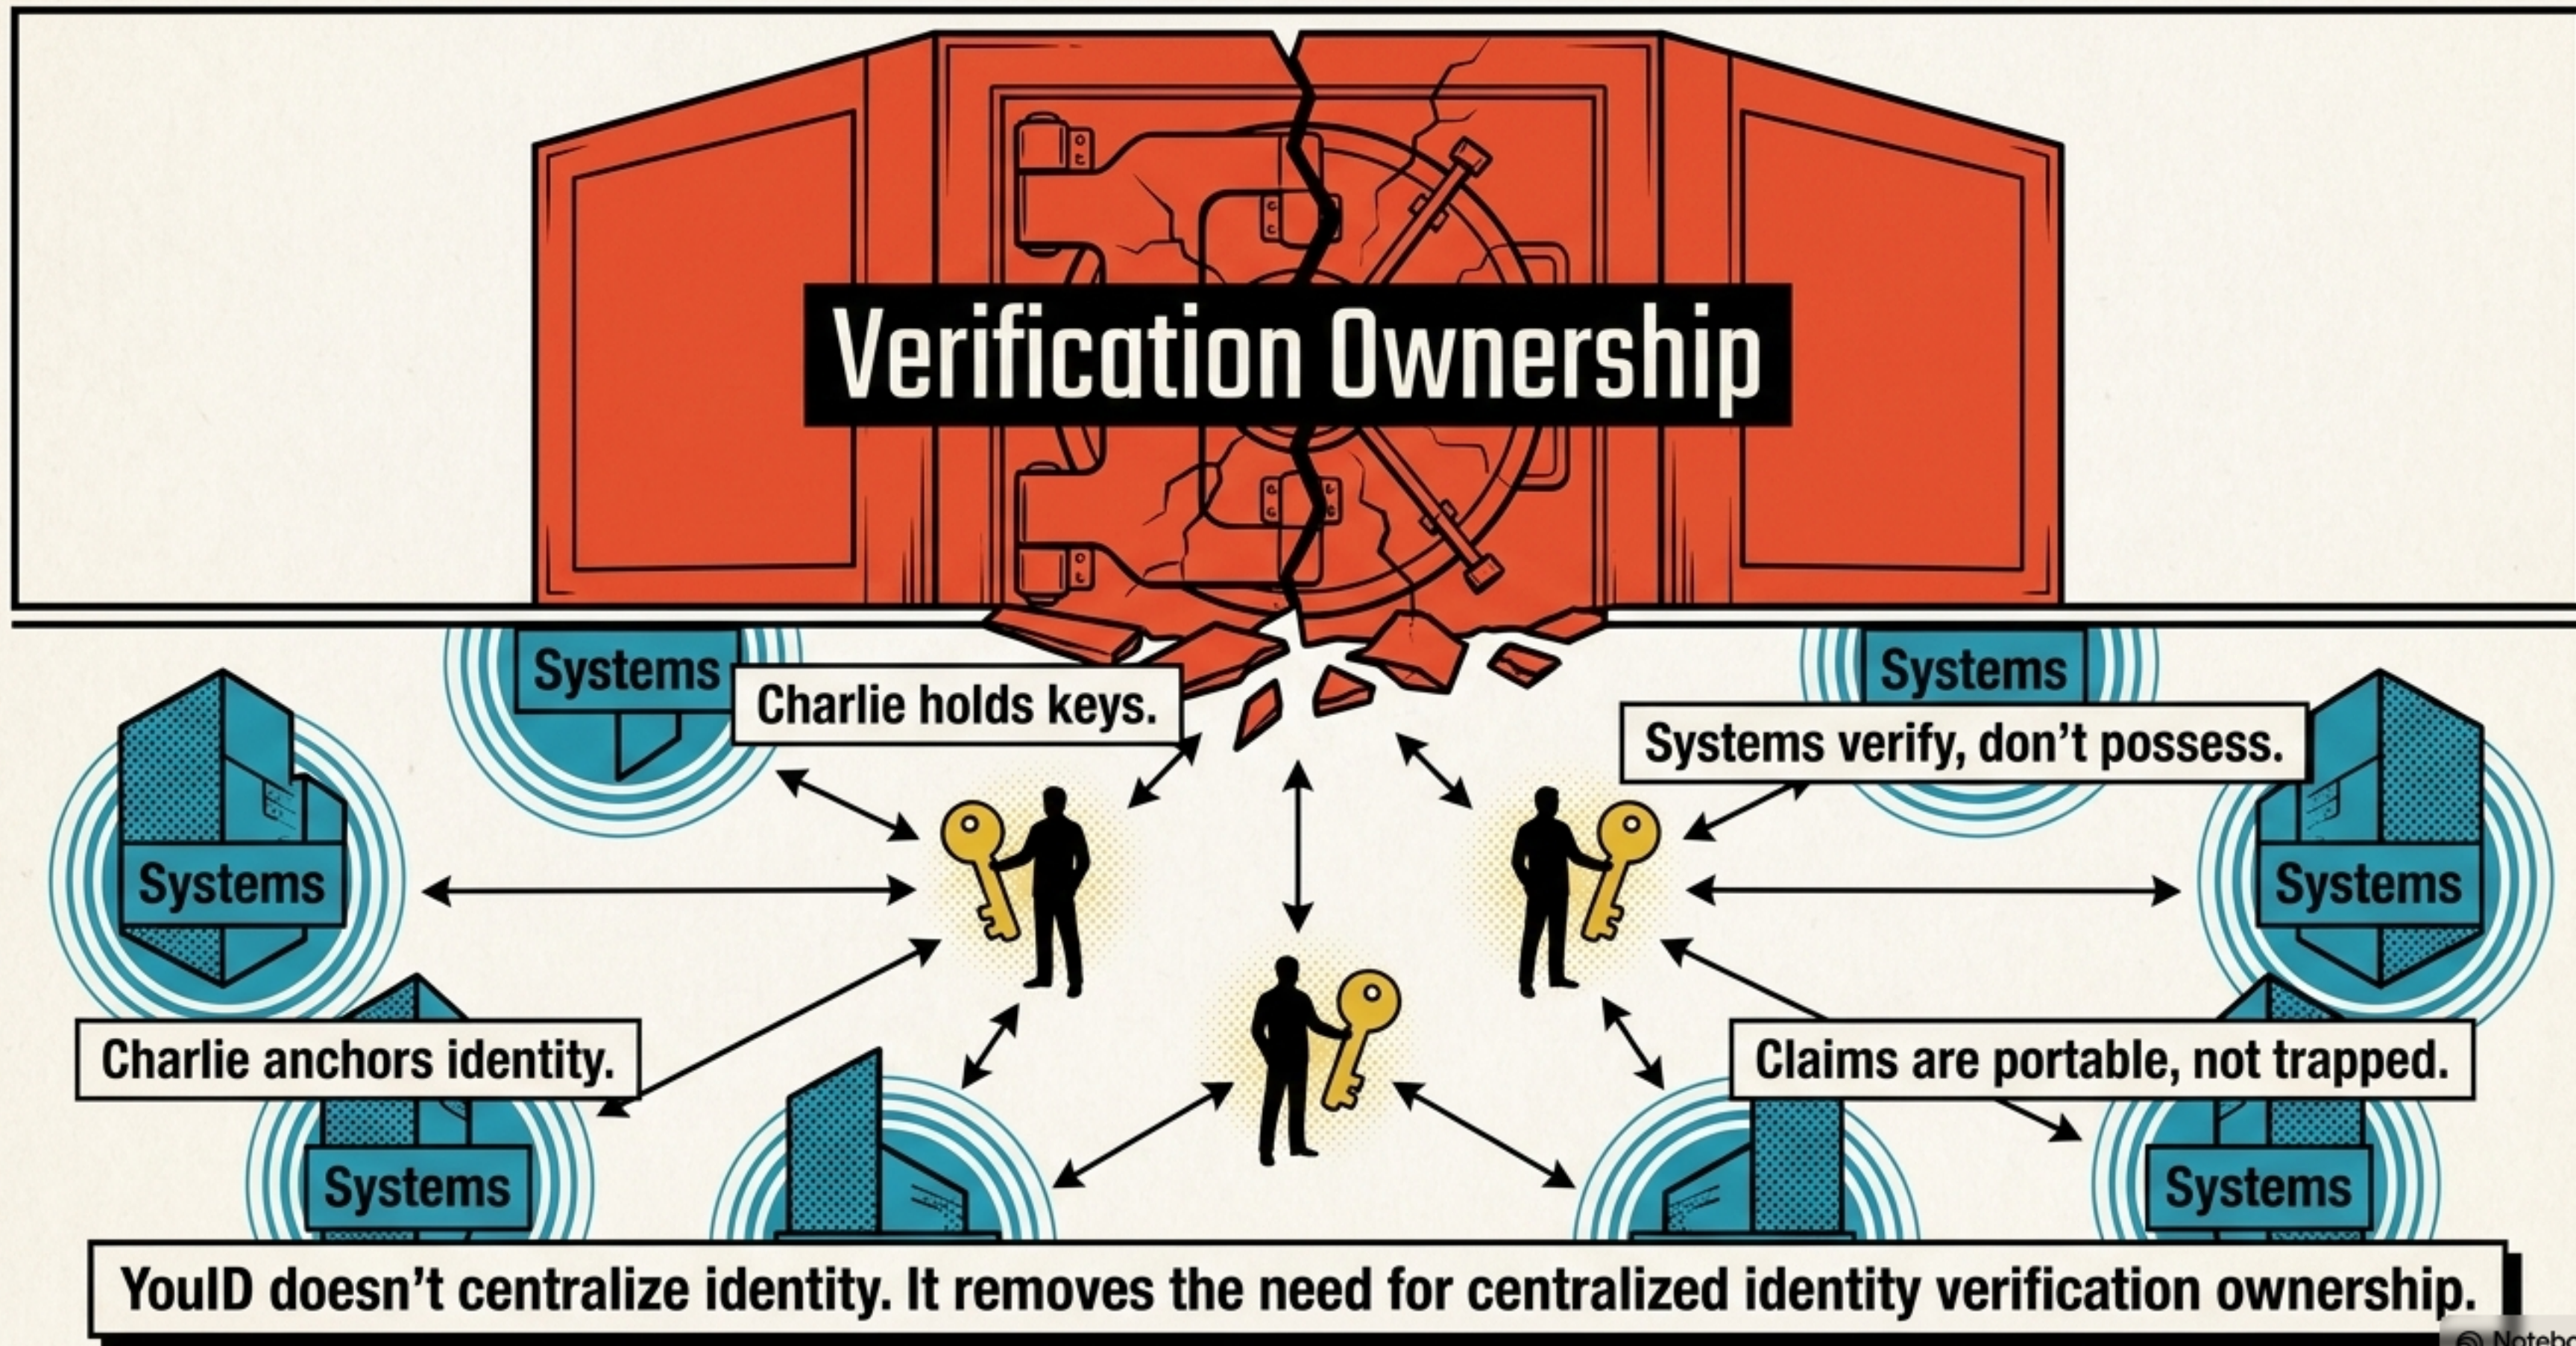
Verification Ownership

Systems

Charlie holds keys.

Systems

Systems verify, don't possess.

Systems

Systems

Charlie anchors identity.

Claims are portable, not trapped.

Systems

Systems

YouID doesn't centralize identity. It removes the need for centralized identity verification ownership.

Notebo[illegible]